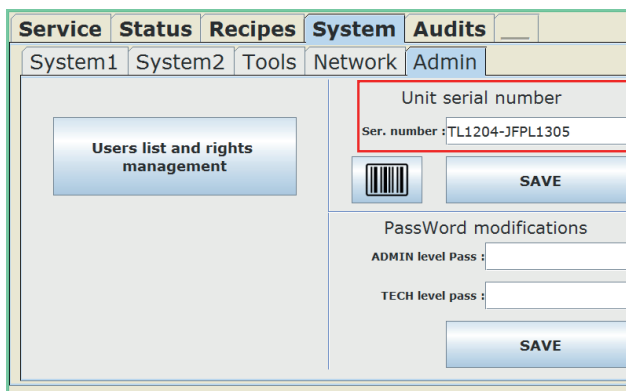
Service Status Recipes System Audits

System1 System2 Tools Network Admin

Users list and rights management

Unit serial number

Ser. number : TL1204-JFPL1305

SAVE

PassWord modifications

ADMIN level Pass :

TECH level pass :

SAVE